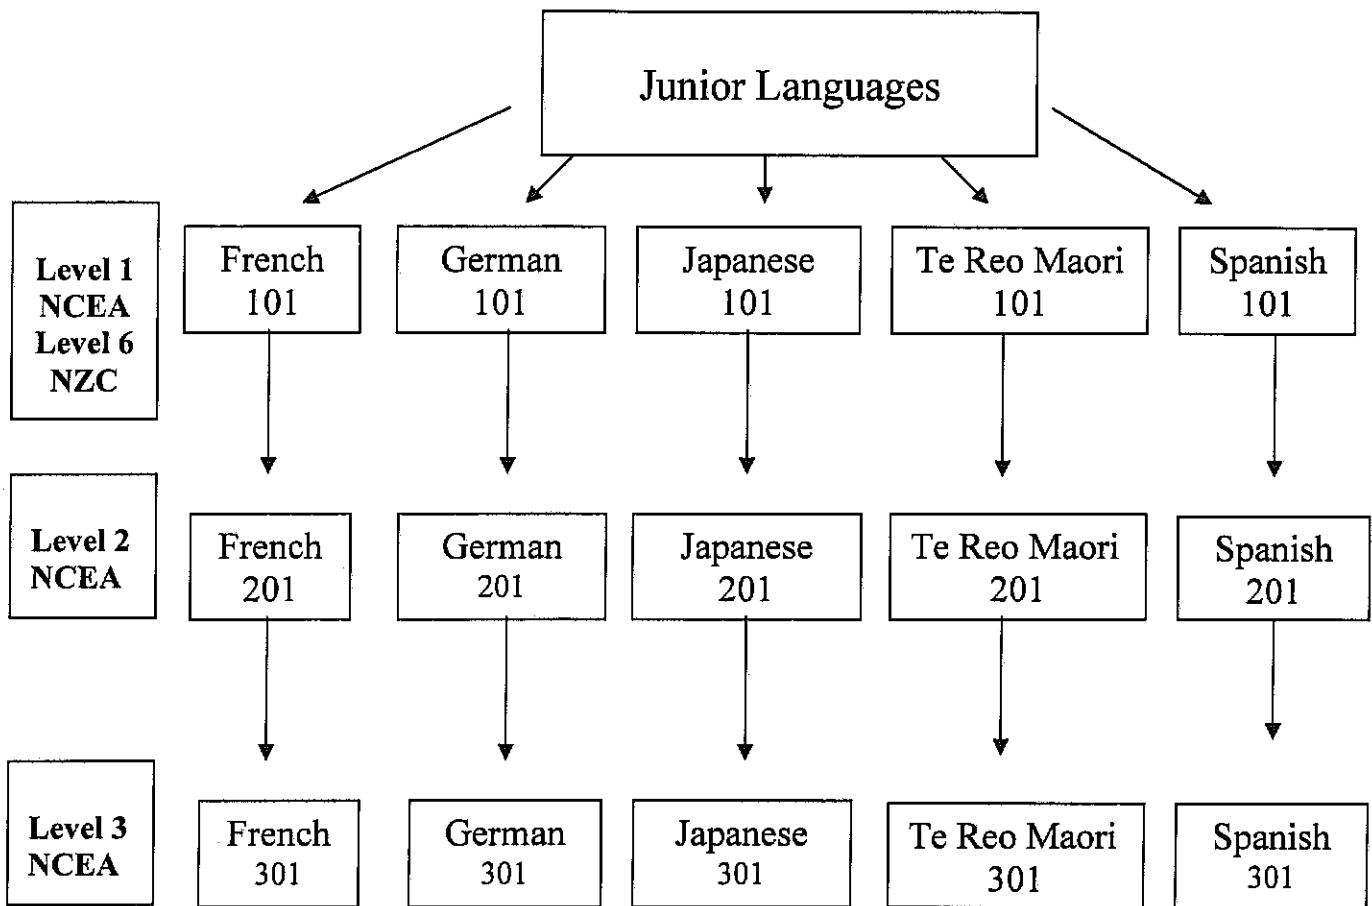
Junior Languages

Level 1 NCEA Level 6 NZC

French 101

German 101

Japanese 101

Te Reo Maori 101

Spanish 101

Level 2 NCEA

French 201

German 201

Japanese 201

Te Reo Maori 201

Spanish 201

Level 3 NCEA

French 301

German 301

Japanese 301

Te Reo Maori 301

Spanish 301